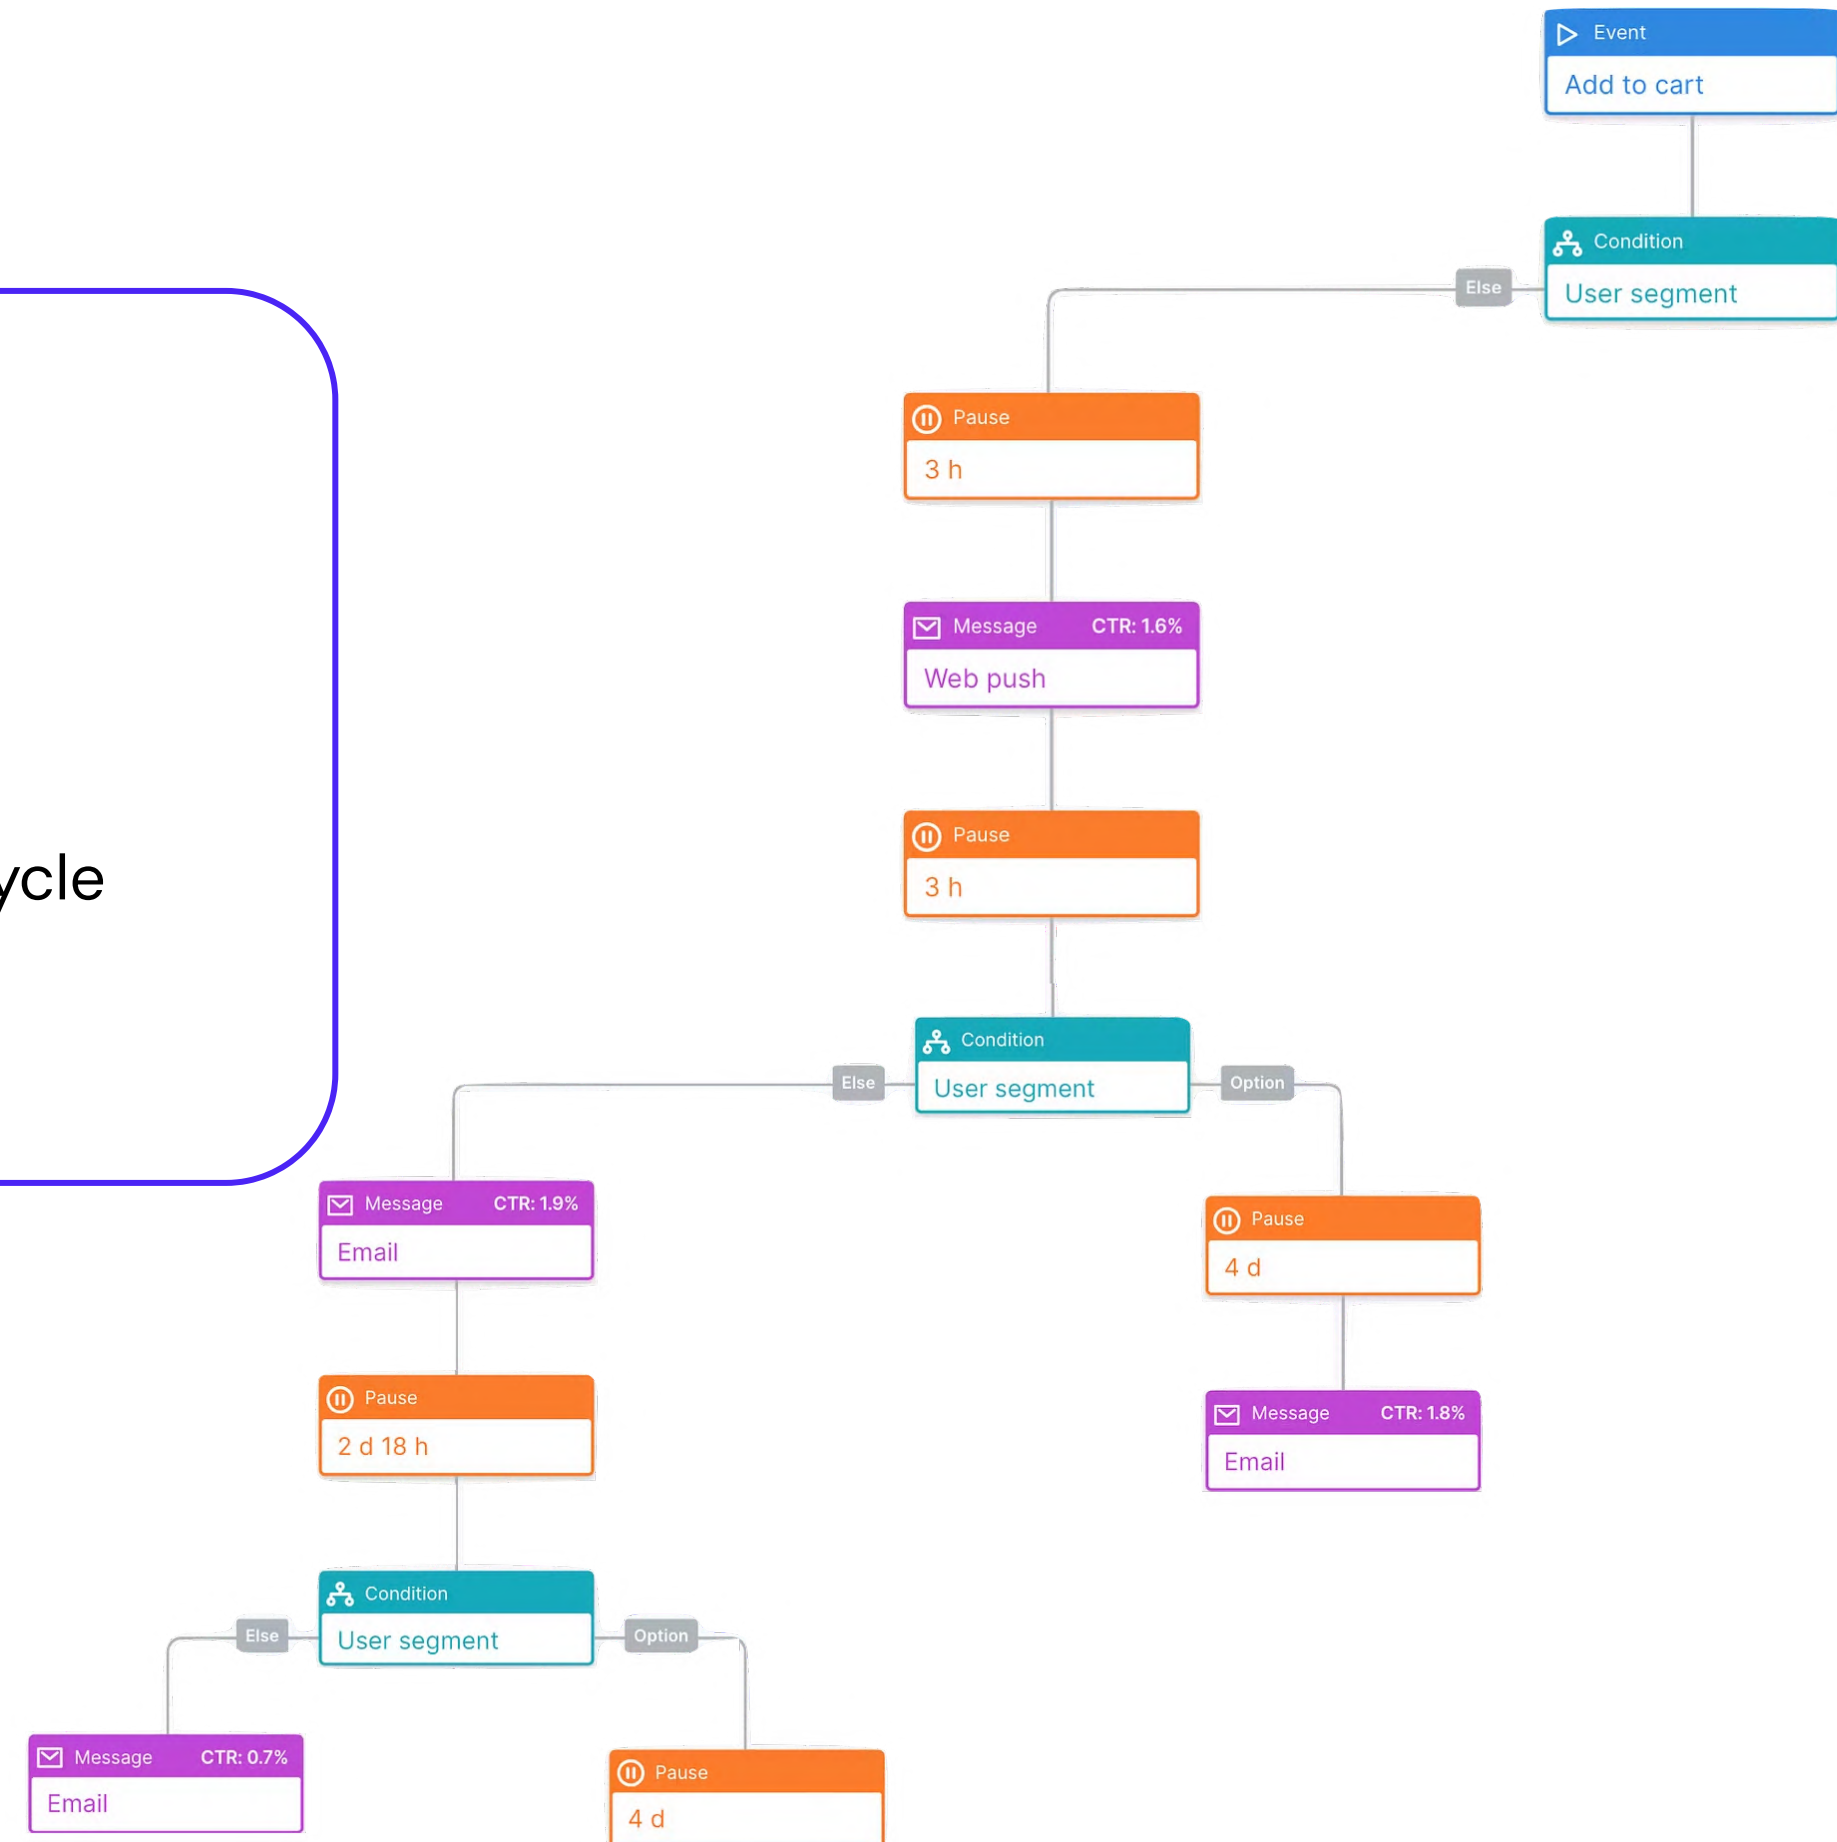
ycle

Event
Add to cart

Condition
User segment

Else

Pause
3 h

Message CTR: 1.6%
Web push

Pause
3 h

Condition
User segment

Else

Option

Message CTR: 1.9%
Email

Pause
4 d

Pause
2 d 18 h

Message CTR: 1.8%
Email

Condition
User segment

Else

Option

Message CTR: 0.7%
Email

Pause
4 d